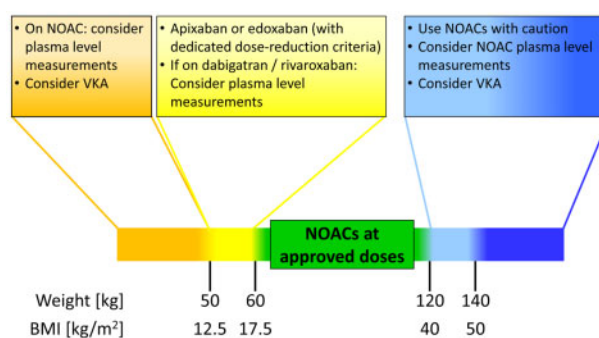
• On NOAC: consider plasma level measurements
• Consider VKA

• Apixaban or edoxaban (with dedicated dose-reduction criteria)
• If on dabigatran / rivaroxaban: Consider plasma level measurements

• Use NOACs with caution
• Consider NOAC plasma level measurements
• Consider VKA

NOACs at approved doses

Weight [kg] 50 60 120 140
BMI [kg/m$^2$] 12.5 17.5 40 50